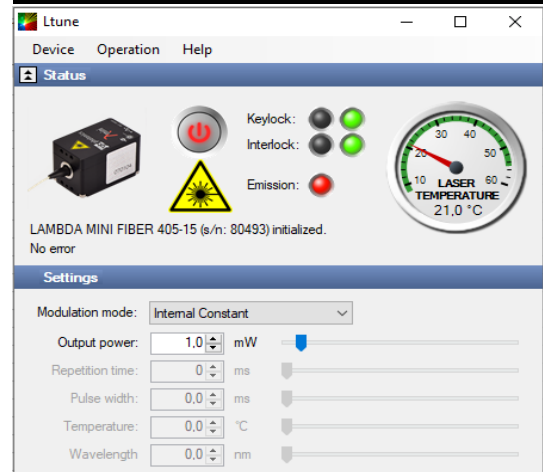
Ltune

Device Operation Help

Status

Keylock:

Interlock:

Emission:

10 20 30 40 50 60

LASER TEMPERATURE

21,0 °C

LAMBDA MINI FIBER 405-15 (s/n: 80493) initialized.

No error

Settings

Modulation mode: Internal Constant

Output power: 1,0 mW

Repetition time: 0 ms

Pulse width: 0,0 ms

Temperature: 0,0 °C

Wavelength 0,0 nm